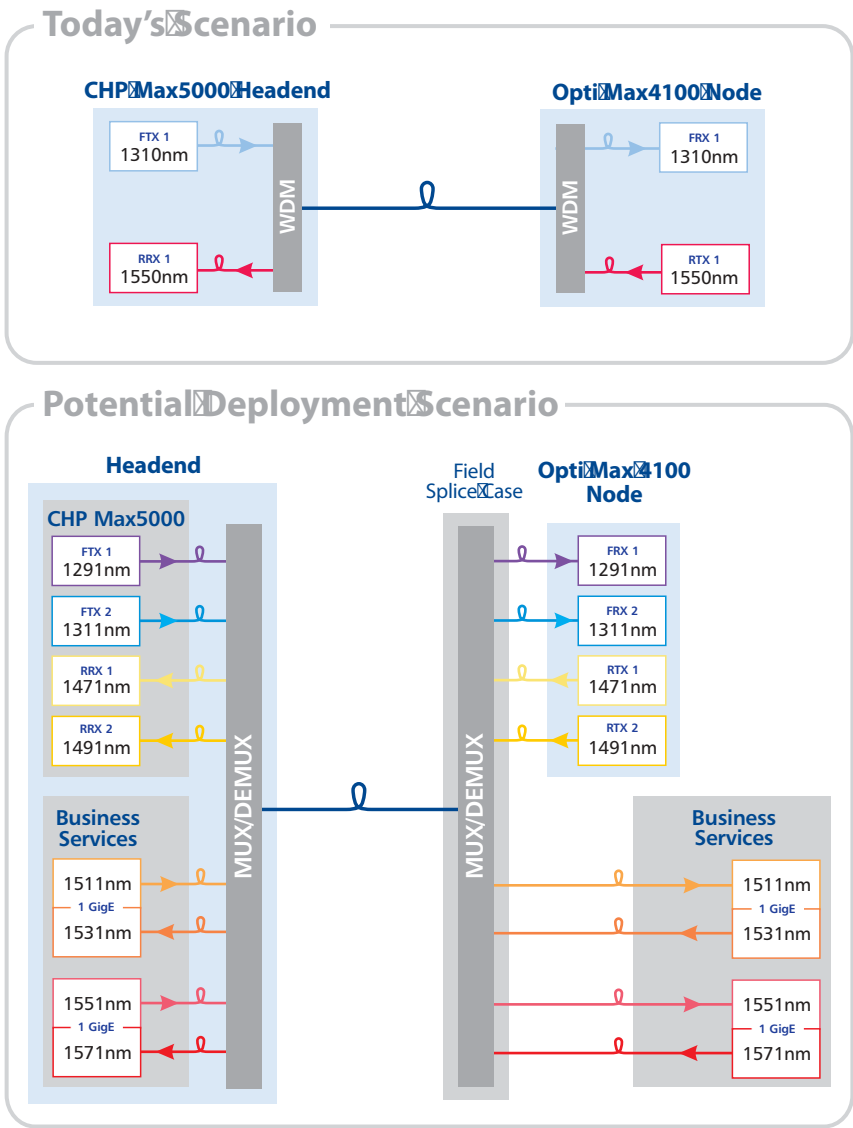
Today's Scenario

CHP Max5000 Headend

FTX 1
1310nm

RRX 1
1550nm

WDM

Opti Max4100 Node

WDM

FRX 1
1310nm

RTX 1
1550nm

Potential Deployment Scenario

Headend

CHP Max5000

FTX 1
1291nm

FTX 2
1311nm

RRX 1
1471nm

RRX 2
1491nm

Business Services

1511nm
1 GigE
1531nm

1551nm
1 GigE
1571nm

MUX/DEMUX

Field Splice Case

MUX/DEMUX

Opti Max 4100 Node

FRX 1
1291nm

FRX 2
1311nm

RTX 1
1471nm

RTX 2
1491nm

Business Services

1511nm
1 GigE
1531nm

1551nm
1 GigE
1571nm